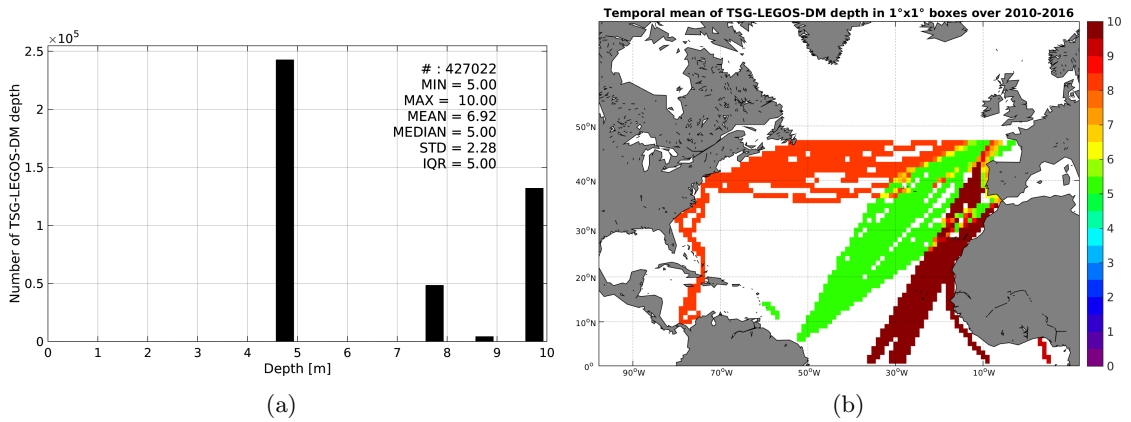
$\times10^5$
2.5
2
1.5
1
0.5
0
Number of TSG-LEGOS-DM depth
# : 427022
MIN = 5.00
MAX = 10.00
MEAN = 6.92
MEDIAN = 5.00
STD = 2.28
IQR = 5.00
0 1 2 3 4 5 6 7 8 9 10
Depth [m]
(a)

Temporal mean of TSG-LEGOS-DM depth in 1°x1° boxes over 2010-2016
50°N
40°N
30°N
20°N
10°N
0°
90°W 70°W 50°W 30°W 10°W
10
9
8
7
6
5
4
3
2
1
0
(b)